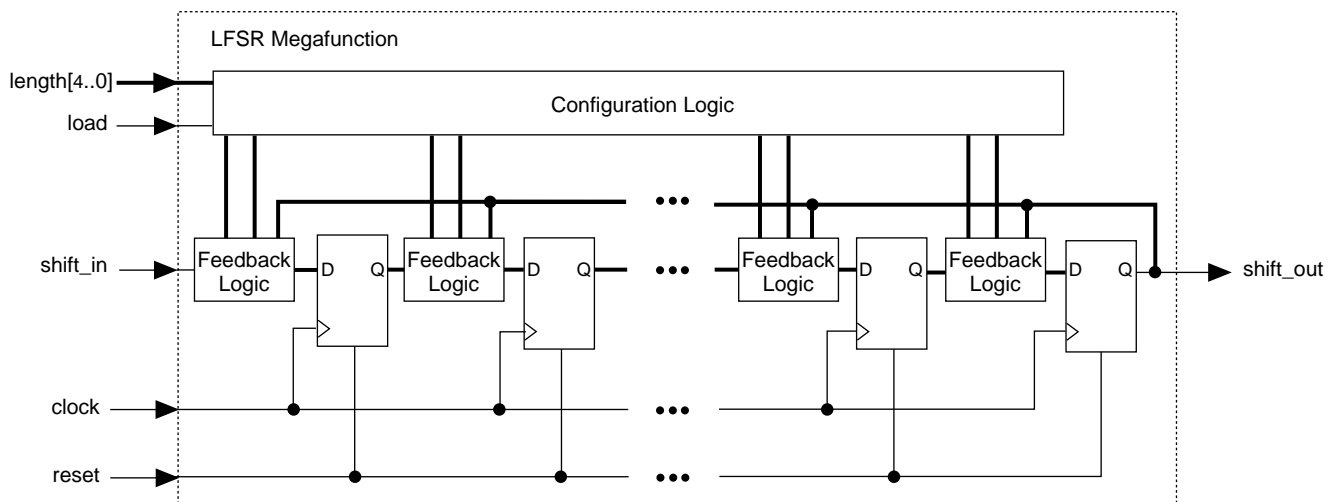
LFSR Megafunction

length[4..0]

load

Configuration Logic

shift_in

Feedback Logic

D

Q

Feedback Logic

D

Q

•••

Feedback Logic

D

Q

Feedback Logic

D

Q

shift_out

clock

•••

reset

•••

•••